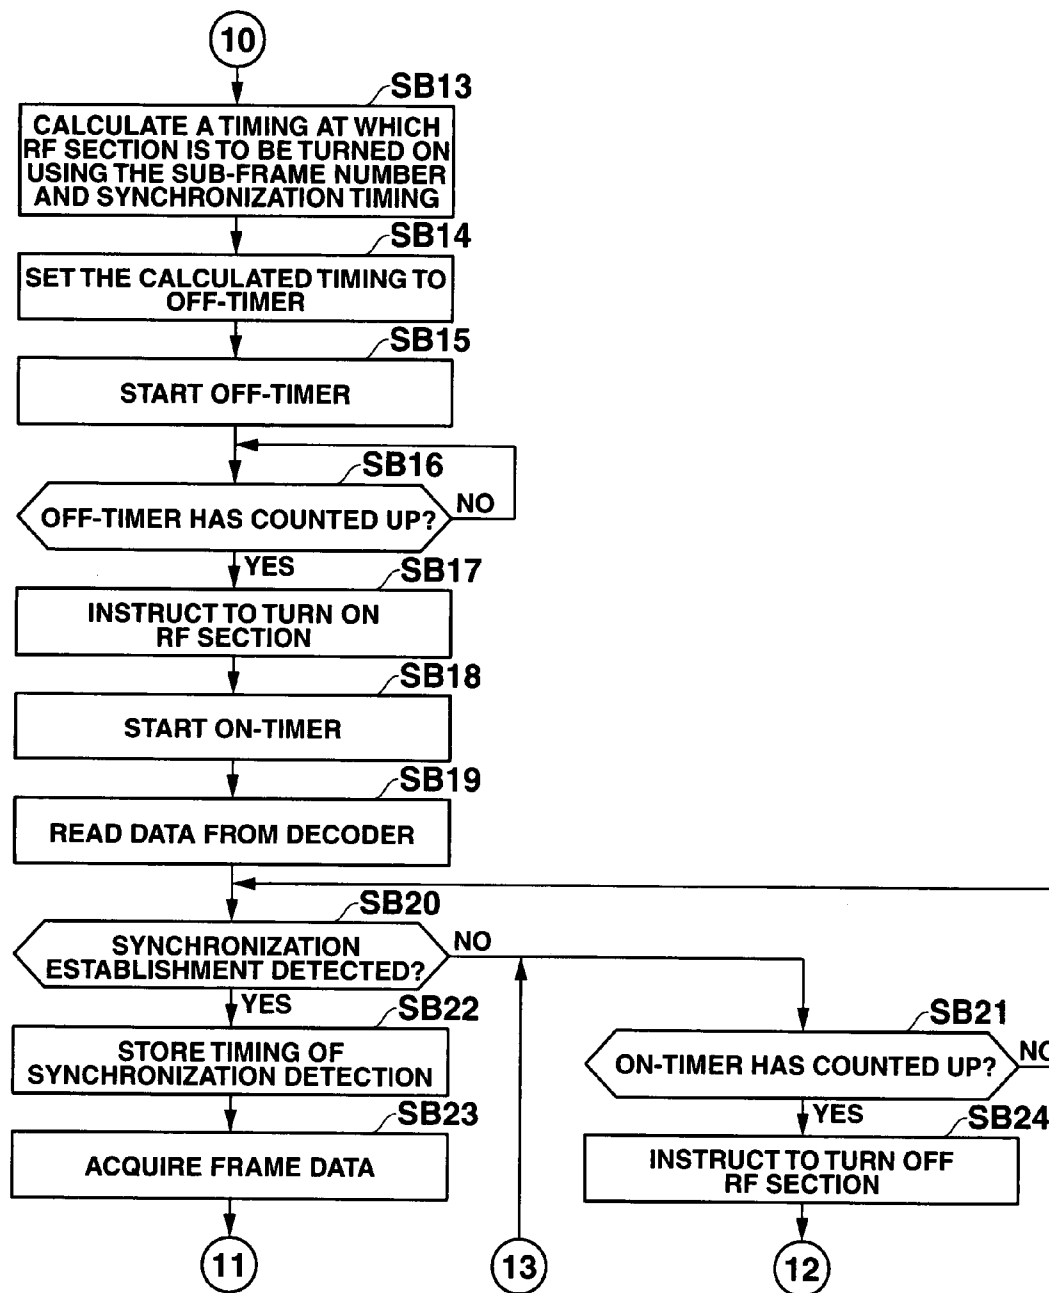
10

SB13
CALCULATE A TIMING AT WHICH RF SECTION IS TO BE TURNED ON USING THE SUB-FRAME NUMBER AND SYNCHRONIZATION TIMING

SB14
SET THE CALCULATED TIMING TO OFF-TIMER

SB15
START OFF-TIMER

SB16
OFF-TIMER HAS COUNTED UP?
NO
YES

SB17
INSTRUCT TO TURN ON RF SECTION

SB18
START ON-TIMER

SB19
READ DATA FROM DECODER

SB20
SYNCHRONIZATION ESTABLISHMENT DETECTED?
NO
YES

SB22
STORE TIMING OF SYNCHRONIZATION DETECTION

SB23
ACQUIRE FRAME DATA

11

13

SB21
ON-TIMER HAS COUNTED UP?
NO
YES

SB24
INSTRUCT TO TURN OFF RF SECTION

12